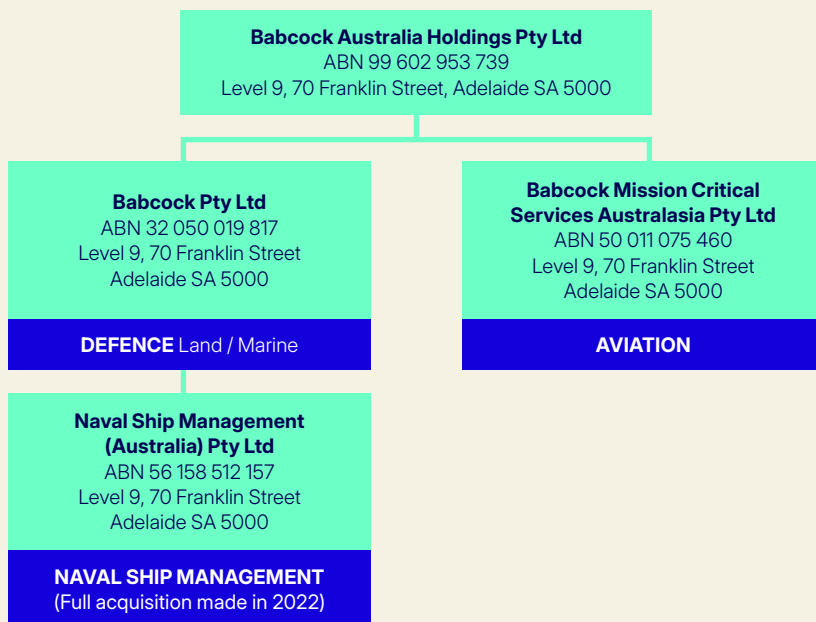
Babcock Australia Holdings Pty Ltd
ABN 99 602 953 739
Level 9, 70 Franklin Street, Adelaide SA 5000

Babcock Pty Ltd
ABN 32 050 019 817
Level 9, 70 Franklin Street
Adelaide SA 5000

DEFENCE Land / Marine

Babcock Mission Critical Services Australasia Pty Ltd
ABN 50 011 075 460
Level 9, 70 Franklin Street
Adelaide SA 5000

AVIATION

Naval Ship Management (Australia) Pty Ltd
ABN 56 158 512 157
Level 9, 70 Franklin Street
Adelaide SA 5000

NAVAL SHIP MANAGEMENT
(Full acquisition made in 2022)